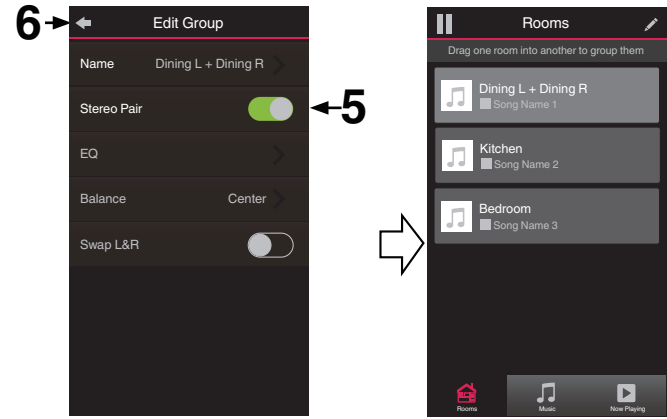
6

Edit Group

Name Dining L + Dining R

Stereo Pair

5

EQ

Balance Center

Swap L&R

Rooms

Drag one room into another to group them

Dining L + Dining R
Song Name 1

Kitchen
Song Name 2

Bedroom
Song Name 3

Rooms

Music

Now Playing